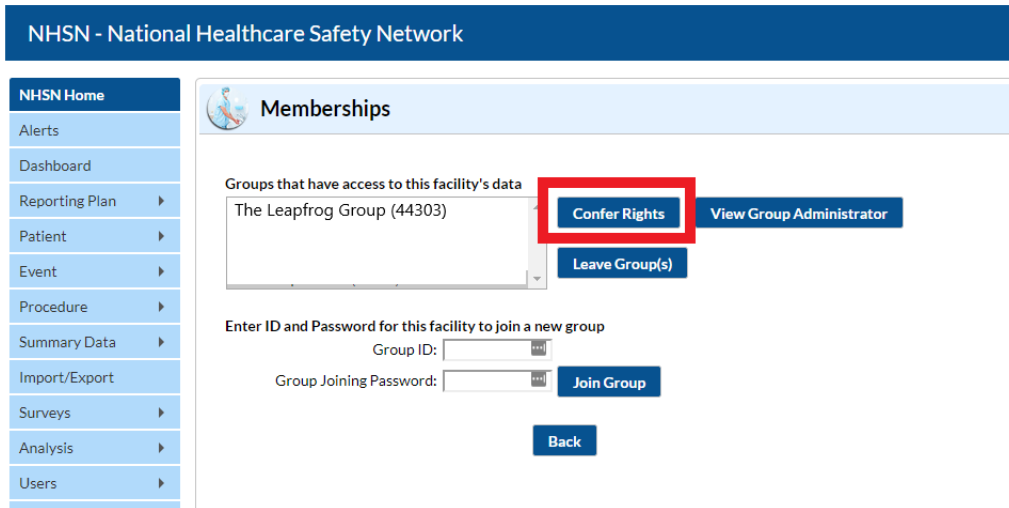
NHSN - National Healthcare Safety Network

NHSN Home
Alerts
Dashboard
Reporting Plan
Patient
Event
Procedure
Summary Data
Import/Export
Surveys
Analysis
Users

Memberships

Groups that have access to this facility's data
The Leapfrog Group (44303)

Confer Rights
View Group Administrator
Leave Group(s)

Enter ID and Password for this facility to join a new group
Group ID:
Group Joining Password:
Join Group

Back